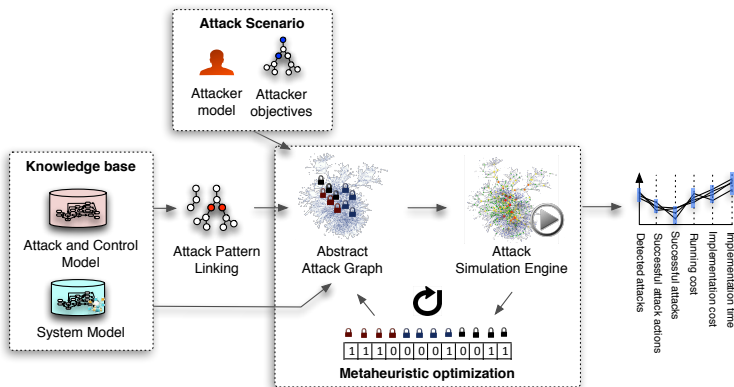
Attack Scenario

Attacker model

Attacker objectives

Knowledge base

Attack and Control Model

System Model

Attack Pattern Linking

Abstract Attack Graph

Attack Simulation Engine

1 1 1 0 0 0 0 1 0 0 1 1

Metaheuristic optimization

Detected attacks

Successful attack actions

Successful attacks

Running cost

Implementation cost

Implementation time